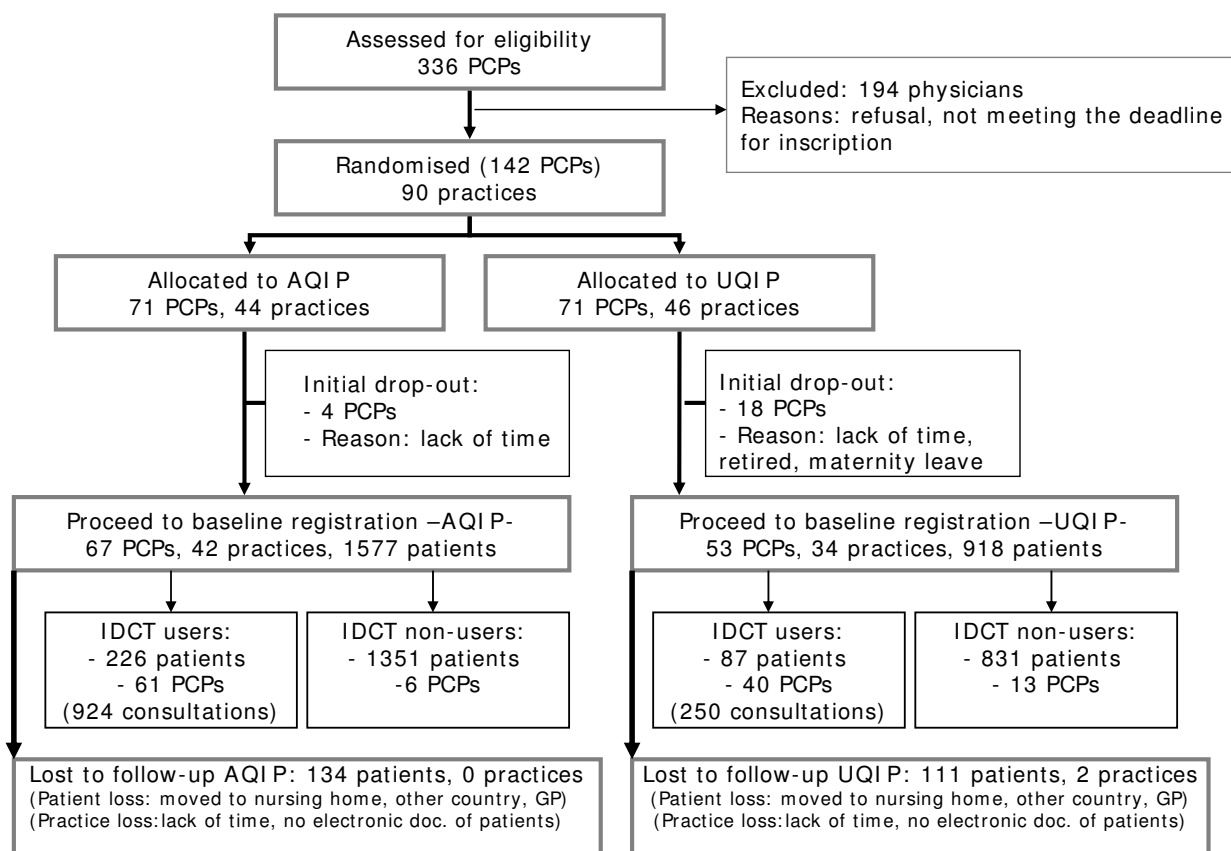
Assessed for eligibility
336 PCPs

Excluded: 194 physicians
Reasons: refusal, not meeting the deadline for inscription

Randomised (142 PCPs)
90 practices

Allocated to AQIP
71 PCPs, 44 practices

Allocated to UQIP
71 PCPs, 46 practices

Initial drop-out:
- 4 PCPs
- Reason: lack of time

Initial drop-out:
- 18 PCPs
- Reason: lack of time, retired, maternity leave

Proceed to baseline registration –AQIP-
67 PCPs, 42 practices, 1577 patients

IDCT users:
- 226 patients
- 61 PCPs
(924 consultations)

IDCT non-users:
- 1351 patients
-6 PCPs

Lost to follow-up AQIP: 134 patients, 0 practices
(Patient loss: moved to nursing home, other country, GP)
(Practice loss: lack of time, no electronic doc. of patients)

Proceed to baseline registration –UQIP-
53 PCPs, 34 practices, 918 patients

IDCT users:
- 87 patients
- 40 PCPs
(250 consultations)

IDCT non-users:
- 831 patients
- 13 PCPs

Lost to follow-up UQIP: 111 patients, 2 practices
(Patient loss: moved to nursing home, other country, GP)
(Practice loss: lack of time, no electronic doc. of patients)